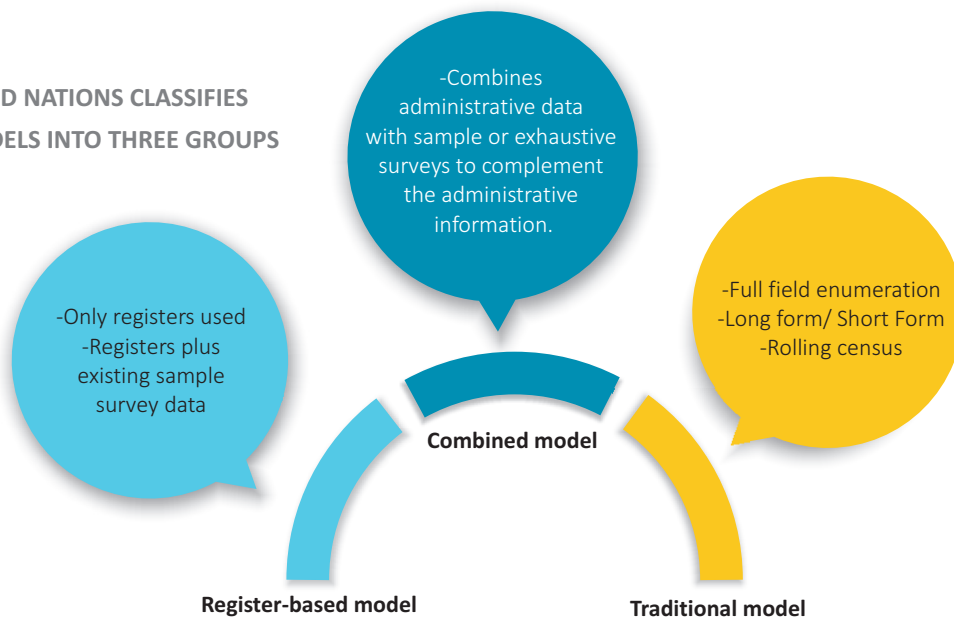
D NATIONS CLASSIFIES
DELS INTO THREE GROUPS

-Combines administrative data with sample or exhaustive surveys to complement the administrative information.

-Only registers used
-Registers plus existing sample survey data

-Full field enumeration
-Long form/ Short Form
-Rolling census

Combined model

Register-based model

Traditional model